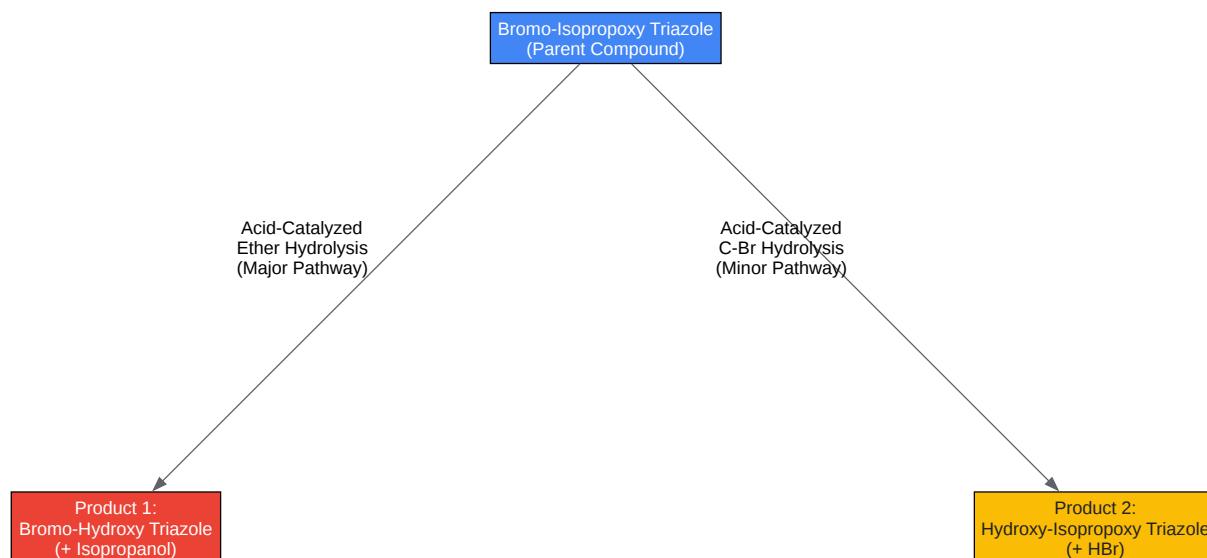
Bromo-Isopropoxy Triazole
(Parent Compound)

Acid-Catalyzed
Ether Hydrolysis
(Major Pathway)

Acid-Catalyzed
C-Br Hydrolysis
(Minor Pathway)

Product 1:
Bromo-Hydroxy Triazole
(+ Isopropanol)

Product 2:
Hydroxy-Isopropoxy Triazole
(+ HBr)